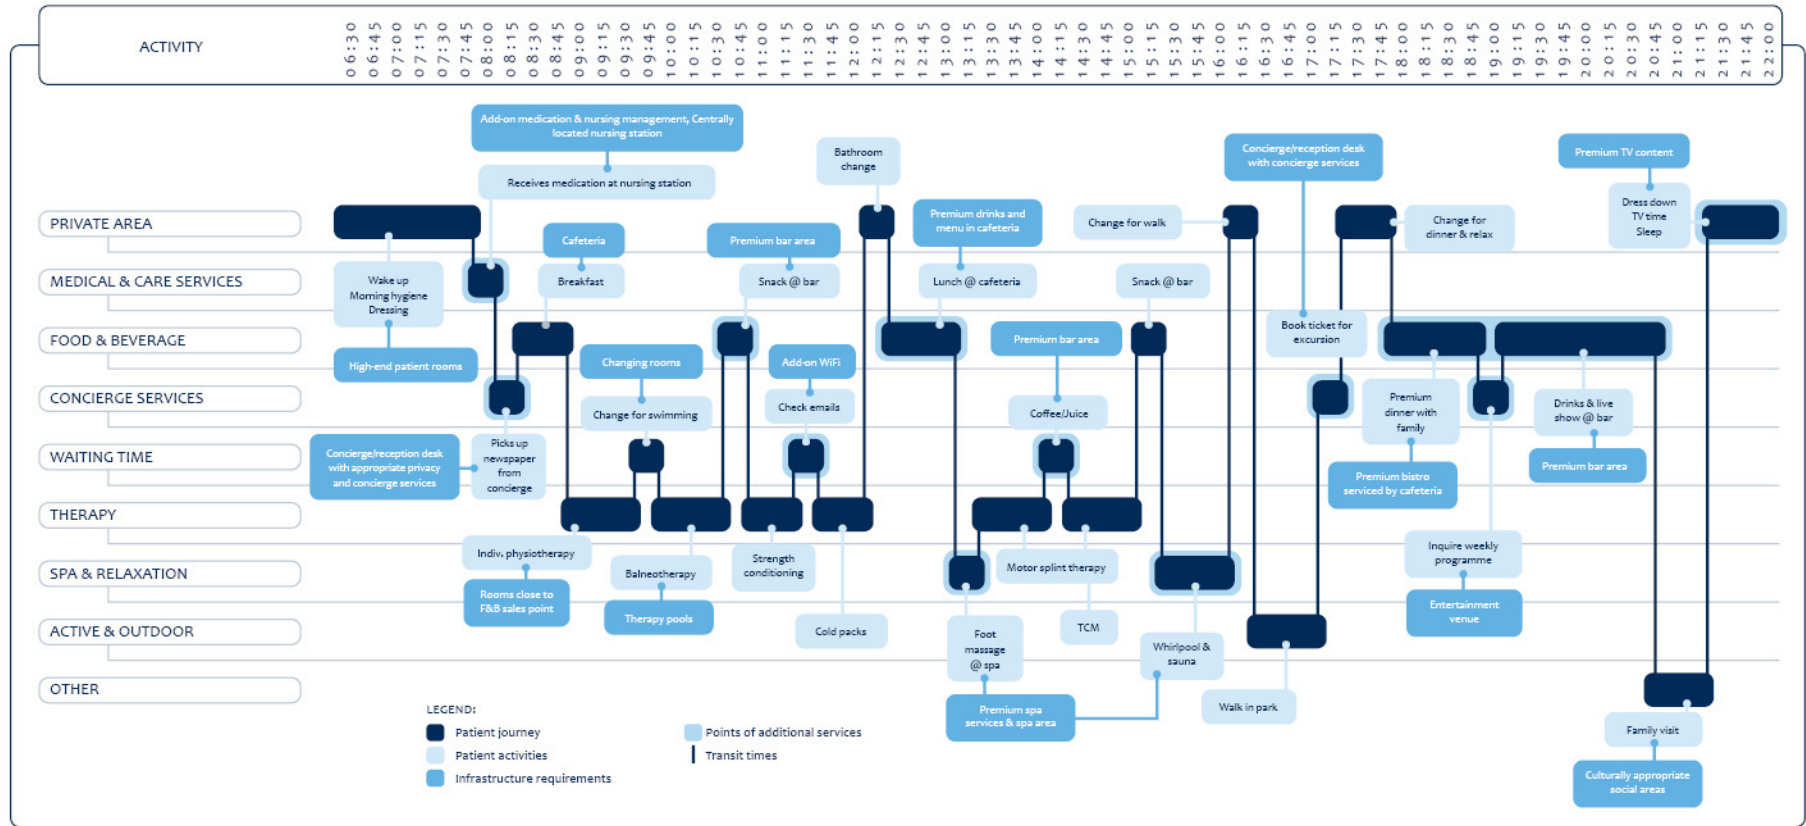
ACTIVITY

06:30 06:45 07:00 07:15 07:30 07:45 08:00 08:15 08:30 08:45 09:00 09:15 09:30 09:45 10:00 10:15 10:30 10:45 11:00 11:15 11:30 11:45 12:00 12:15 12:30 12:45 13:00 13:15 13:30 13:45 14:00 14:15 14:30 14:45 15:00 15:15 15:30 15:45 16:00 16:15 16:30 16:45 17:00 17:15 17:30 17:45 18:00 18:15 18:30 18:45 19:00 19:15 19:30 19:45 20:00 20:15 20:30 20:45 21:00 21:15 21:30 21:45 22:00

PRIVATE AREA
MEDICAL & CARE SERVICES
FOOD & BEVERAGE
CONCIERGE SERVICES
WAITING TIME
THERAPY
SPA & RELAXATION
ACTIVE & OUTDOOR
OTHER

Add-on medication & nursing management, Centrally located nursing station
Receives medication at nursing station
Bathroom change
Concierge/reception desk with concierge services
Premium TV content
Dress down TV time Sleep
Premium drinks and menu in cafeteria
Change for walk
Change for dinner & relax
Cafeteria
Premium bar area
Wake up Morning hygiene Dressing
Breakfast
Snack @ bar
Lunch @ cafeteria
Snack @ bar
Book ticket for excursion
High-end patient rooms
Changing rooms
Add-on WiFi
Premium bar area
Change for swimming
Check emails
Coffee/Juice
Premium dinner with family
Drinks & live show @ bar
Concierge/reception desk with appropriate privacy and concierge services
Picks up newspaper from concierge
Premium bistro serviced by cafeteria
Premium bar area
Indiv. physiotherapy
Balneotherapy
Strength conditioning
Motor splint therapy
Inquire weekly programme
Rooms close to F&B sales point
Therapy pools
Cold packs
Foot massage @ spa
TCM
Whirlpool & sauna
Entertainment venue
Premium spa services & spa area
Walk in park
Family visit
Culturally appropriate social areas

LEGEND:
Patient journey
Patient activities
Infrastructure requirements
Points of additional services
Transit times